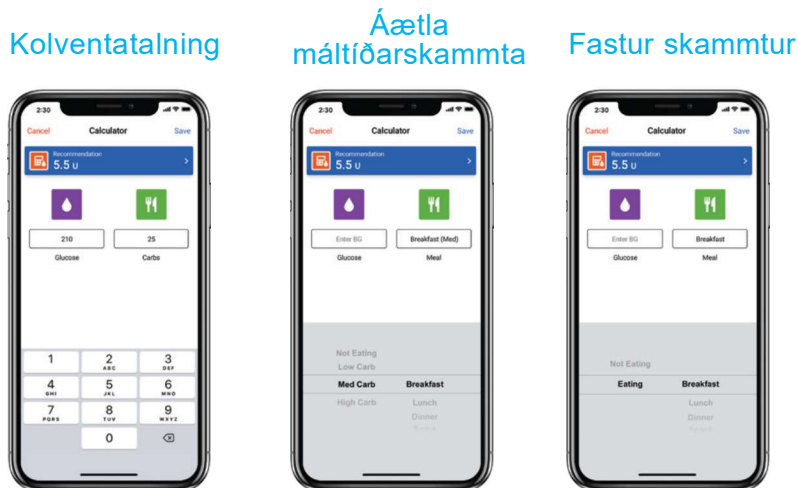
Kolventatalning

2:30
Cancel Calculator Save
Recommendation
5.5 U
210 25
Glucose Carbs
1
2 ABC
3 DEF
4 GHI
5 JKL
6 MNO
7 PQRS
8 TUV
9 WXYZ
0

Áætla máltíðarskammta

2:30
Cancel Calculator Save
Recommendation
5.5 U
Enter BG Breakfast (Med)
Glucose Meal
Not Eating
Low Carb
Med Carb Breakfast
High Carb Lunch
Dinner

Fastur skammtur

2:30
Cancel Calculator Save
Recommendation
5.5 U
Enter BG Breakfast
Glucose Meal
Not Eating
Eating Breakfast
Lunch
Dinner